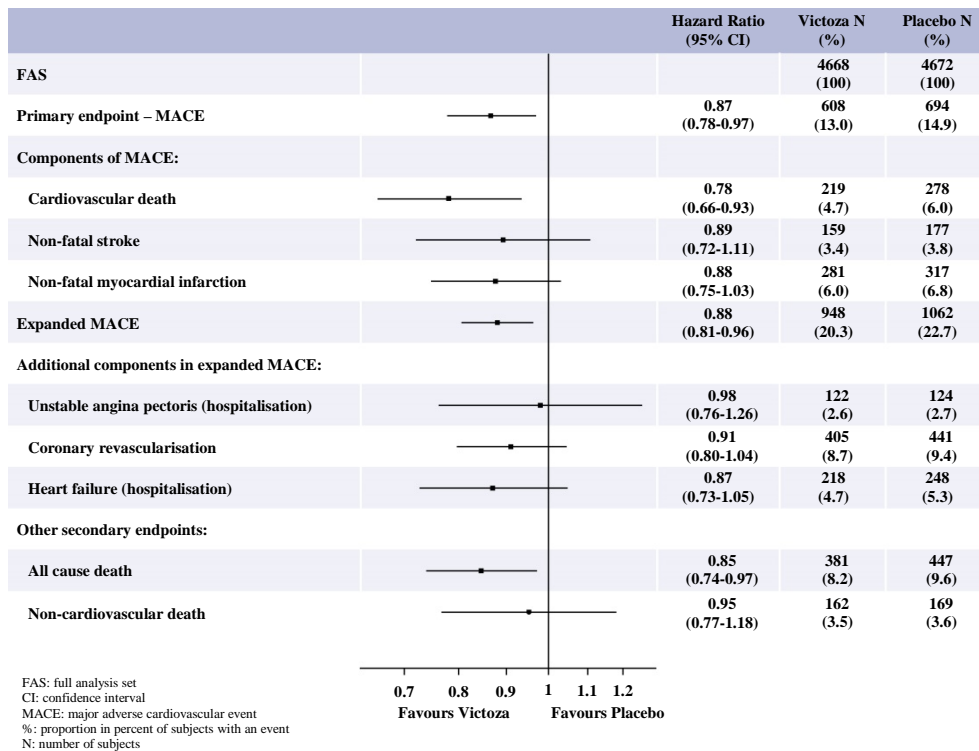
| | Hazard Ratio (95% CI) | Victoza N (%) | Placebo N (%) |
|---|---|---|---|
| FAS | | 4668 (100) | 4672 (100) |
| Primary endpoint – MACE | 0.87 (0.78-0.97) | 608 (13.0) | 694 (14.9) |
| Components of MACE: | | | |
| Cardiovascular death | 0.78 (0.66-0.93) | 219 (4.7) | 278 (6.0) |
| Non-fatal stroke | 0.89 (0.72-1.11) | 159 (3.4) | 177 (3.8) |
| Non-fatal myocardial infarction | 0.88 (0.75-1.03) | 281 (6.0) | 317 (6.8) |
| Expanded MACE | 0.88 (0.81-0.96) | 948 (20.3) | 1062 (22.7) |
| Additional components in expanded MACE: | | | |
| Unstable angina pectoris (hospitalisation) | 0.98 (0.76-1.26) | 122 (2.6) | 124 (2.7) |
| Coronary revascularisation | 0.91 (0.80-1.04) | 405 (8.7) | 441 (9.4) |
| Heart failure (hospitalisation) | 0.87 (0.73-1.05) | 218 (4.7) | 248 (5.3) |
| Other secondary endpoints: | | | |
| All cause death | 0.85 (0.74-0.97) | 381 (8.2) | 447 (9.6) |
| Non-cardiovascular death | 0.95 (0.77-1.18) | 162 (3.5) | 169 (3.6) |

0.7 0.8 0.9 1 1.1 1.2
Favours Victoza Favours Placebo

FAS: full analysis set
CI: confidence interval
MACE: major adverse cardiovascular event
%: proportion in percent of subjects with an event
N: number of subjects